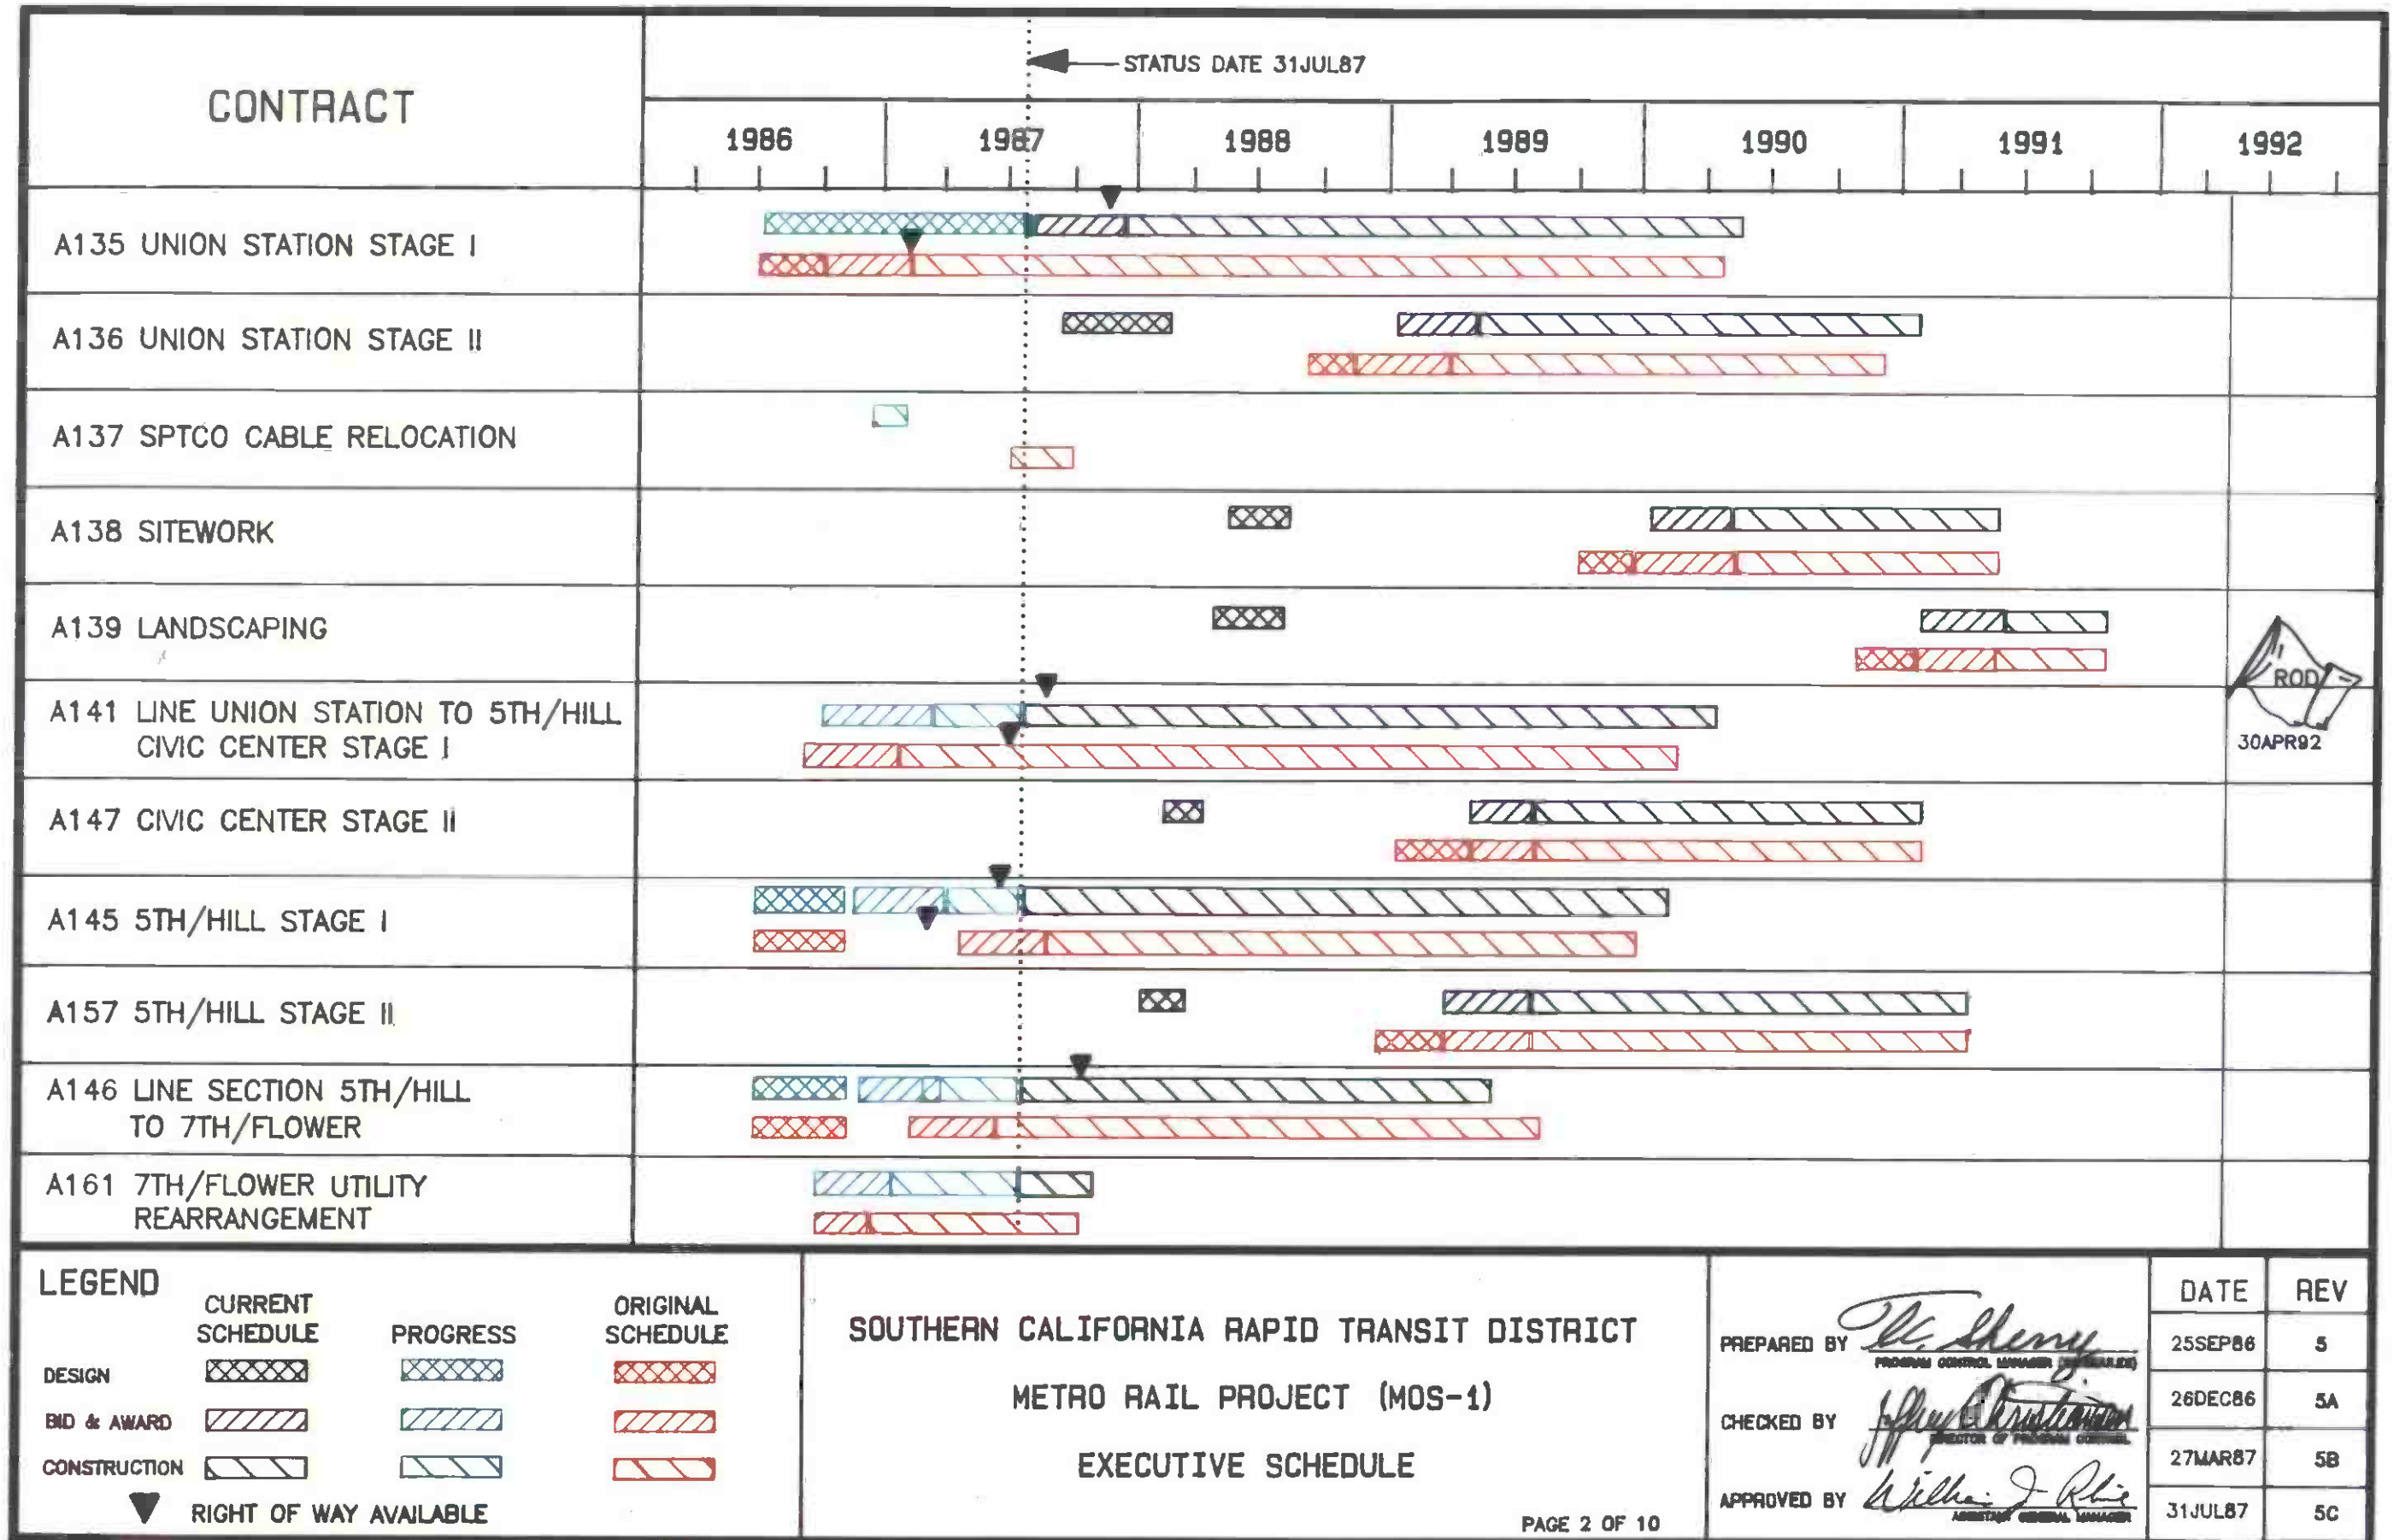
CONTRACT

STATUS DATE 31JUL87

1986 1987 1988 1989 1990 1991 1992

A135 UNION STATION STAGE I

A136 UNION STATION STAGE II

A137 SPTCO CABLE RELOCATION

A138 SITEWORK

A139 LANDSCAPING

A141 LINE UNION STATION TO 5TH/HILL CIVIC CENTER STAGE I

A147 CIVIC CENTER STAGE II

A145 5TH/HILL STAGE I

A157 5TH/HILL STAGE II

A146 LINE SECTION 5TH/HILL TO 7TH/FLOWER

A161 7TH/FLOWER UTILITY REARRANGEMENT

ROD
30APR92

LEGEND

CURRENT SCHEDULE
PROGRESS
ORIGINAL SCHEDULE

DESIGN
BID & AWARD
CONSTRUCTION
RIGHT OF WAY AVAILABLE

SOUTHERN CALIFORNIA RAPID TRANSIT DISTRICT

METRO RAIL PROJECT (MOS-1)

EXECUTIVE SCHEDULE

PAGE 2 OF 10

PREPARED BY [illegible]
PROGRAM CONTROL MANAGER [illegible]

CHECKED BY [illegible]
DIRECTOR OF PROGRAM CONTROL

APPROVED BY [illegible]
ASSISTANT GENERAL MANAGER

| DATE | REV |
|---|---|
| 25SEP86 | 5 |
| 26DEC86 | 5A |
| 27MAR87 | 5B |
| 31JUL87 | 5C |